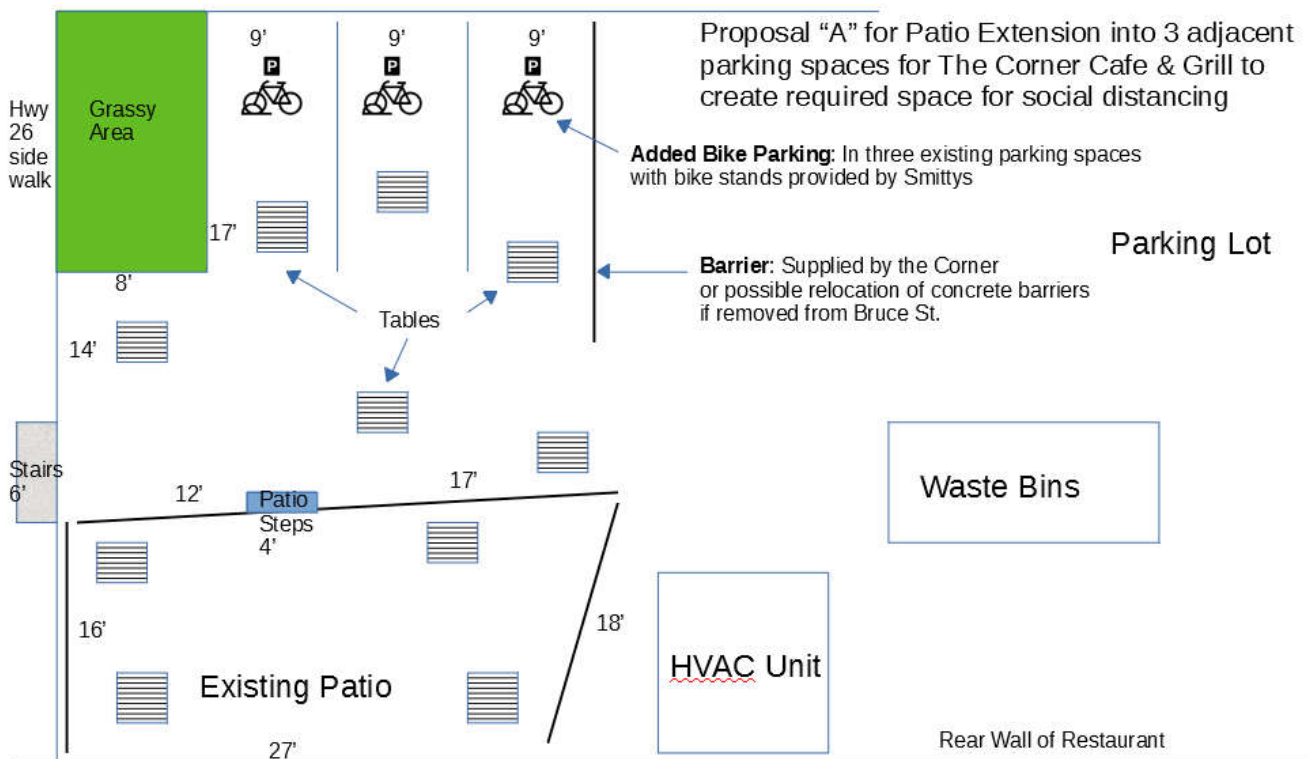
Proposal "A" for Patio Extension into 3 adjacent parking spaces for The Corner Cafe & Grill to create required space for social distancing

9'
P
9'
P
9'
P

Hwy 26 side walk

Grassy Area

Added Bike Parking: In three existing parking spaces with bike stands provided by Smittys

17'

Parking Lot

Barrier: Supplied by the Corner or possible relocation of concrete barriers if removed from Bruce St.

8'

Tables

14'

Stairs 6'

12'

Patio Steps 4'

17'

Waste Bins

16'

18'

HVAC Unit

Existing Patio

27'

Rear Wall of Restaurant